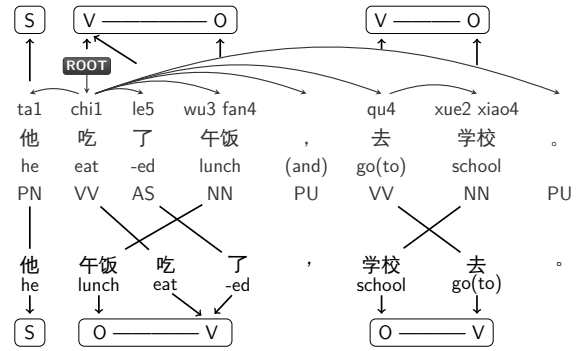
S
V ——— O
V ——— O
ROOT
ta1 chi1 le5 wu3 fan4 qu4 xue2 xiao4
他 吃 了 午饭 , 去 学校 。
he eat -ed lunch (and) go(to) school
PN VV AS NN PU VV NN PU

他 午饭 吃 了 , 学校 去 。
he lunch eat -ed school go(to)
S
O ——— V
O ——— V